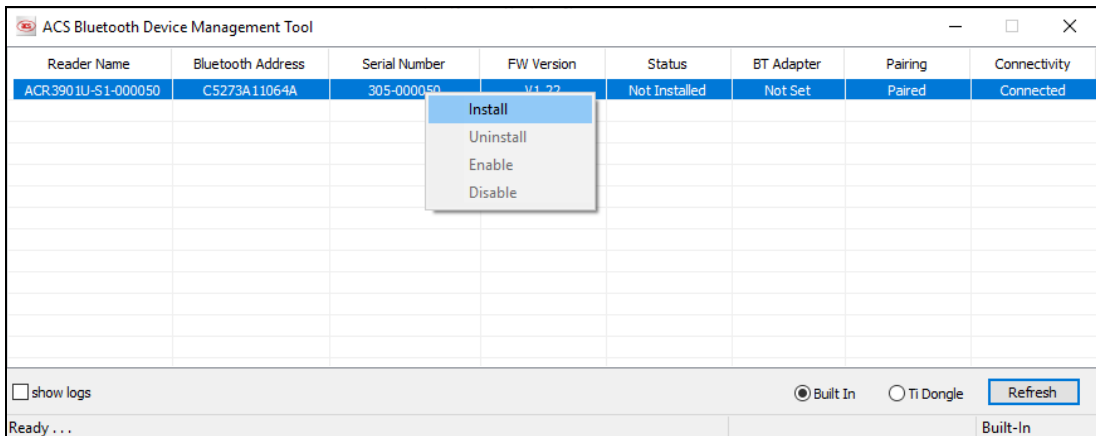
ACS Bluetooth Device Management Tool

| Reader Name | Bluetooth Address | Serial Number | FW Version | Status | BT Adapter | Pairing | Connectivity |
|---|---|---|---|---|---|---|---|
| ACR3901U-S1-000050 | C5273A11064A | 305-000050 | V1.22 | Not Installed | Not Set | Paired | Connected |

Install
Uninstall
Enable
Disable

show logs
Built In
Ti Dongle
Refresh

Ready . . .
Built-In